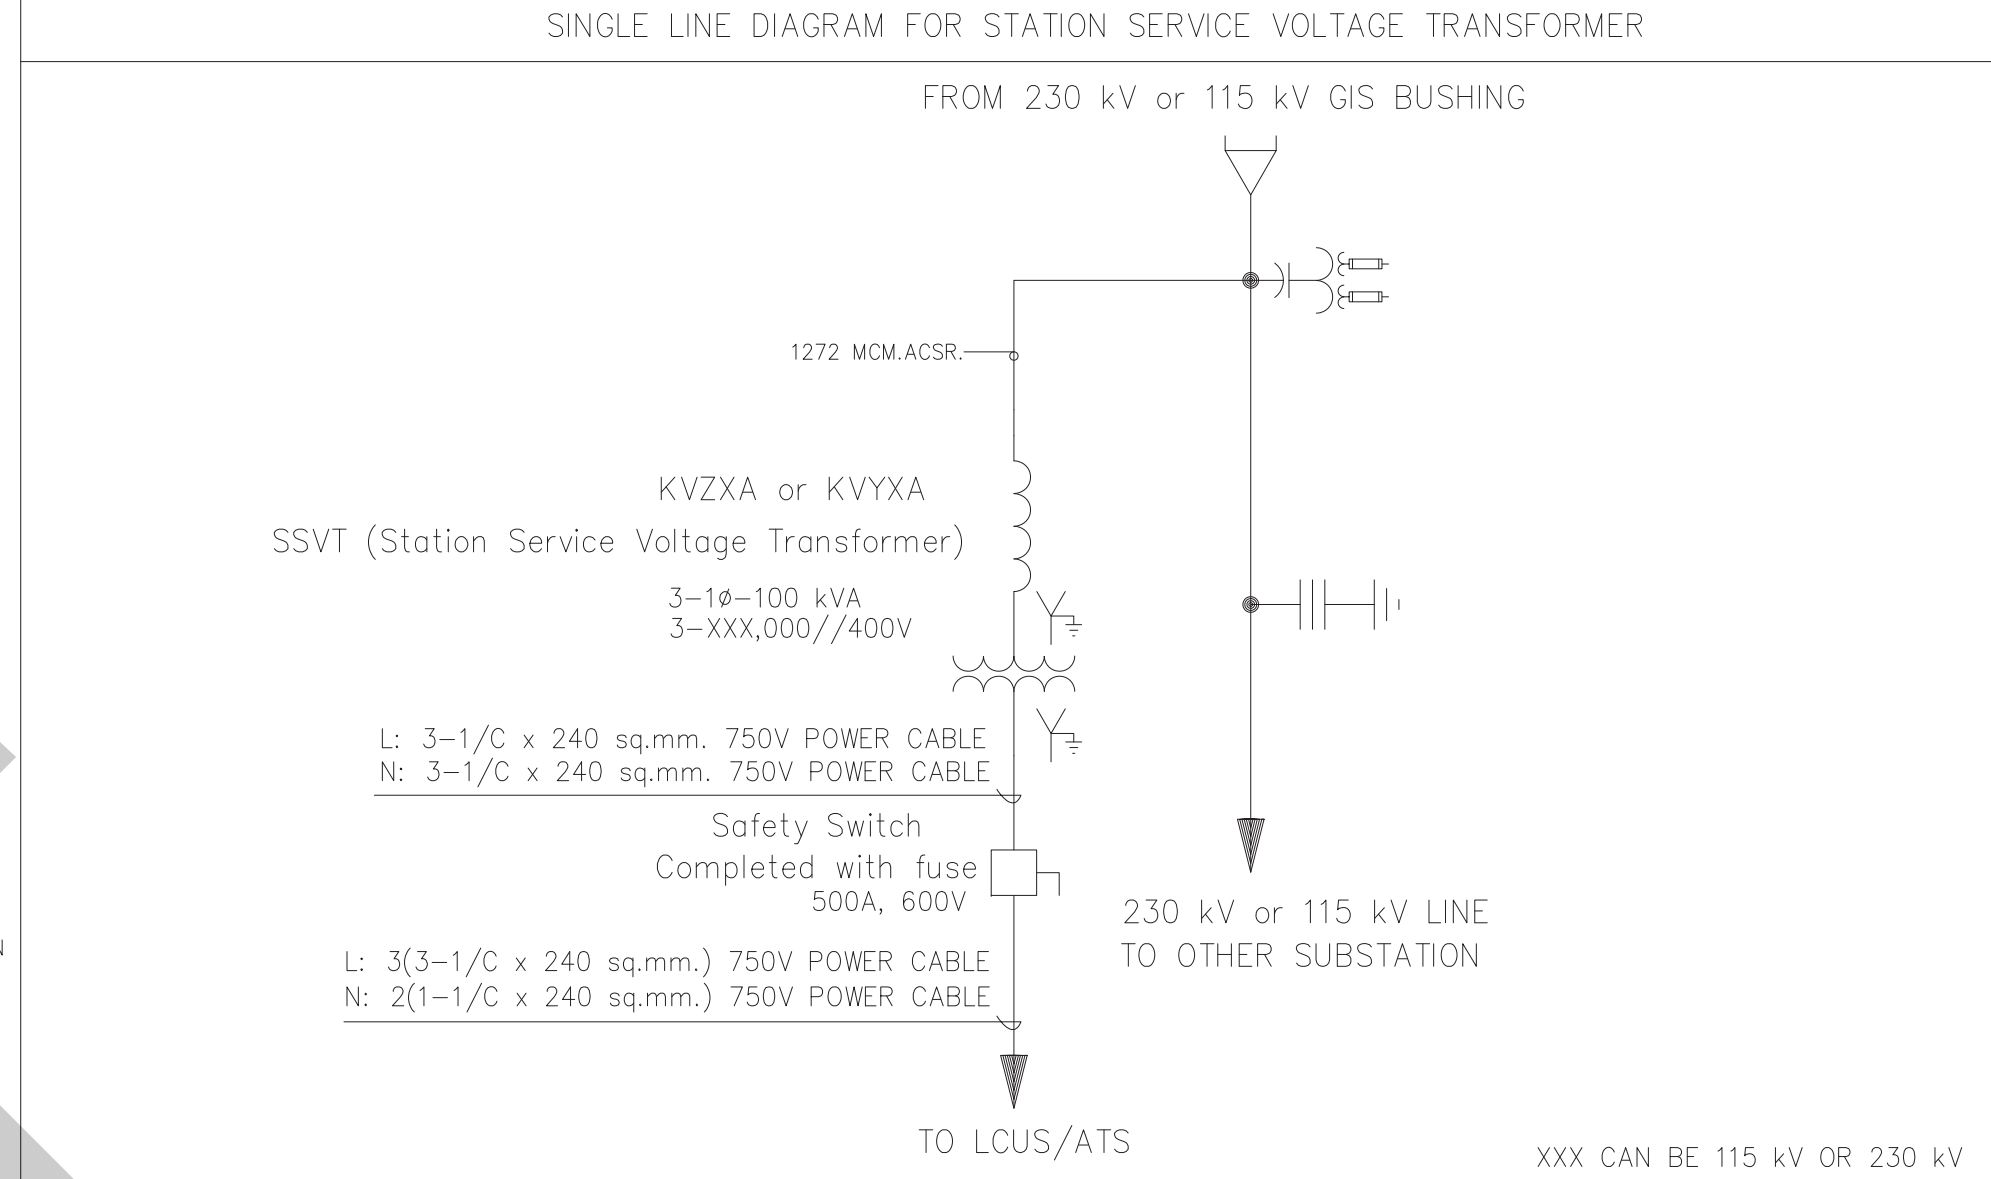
SINGLE LINE DIAGRAM FOR STATION SERVICE VOLTAGE TRANSFORMER

FROM 230 kV or 115 kV GIS BUSHING

1272 MCM.ACSR.

KVZXA or KVYXA

SSVT (Station Service Voltage Transformer)

3–1ø–100 kVA
3–XXX,000//400V

L: 3–1/C x 240 sq.mm. 750V POWER CABLE
N: 3–1/C x 240 sq.mm. 750V POWER CABLE

Safety Switch
Completed with fuse
500A, 600V

L: 3(3–1/C x 240 sq.mm.) 750V POWER CABLE
N: 2(1–1/C x 240 sq.mm.) 750V POWER CABLE

TO LCUS/ATS

230 kV or 115 kV LINE
TO OTHER SUBSTATION

XXX CAN BE 115 kV OR 230 kV